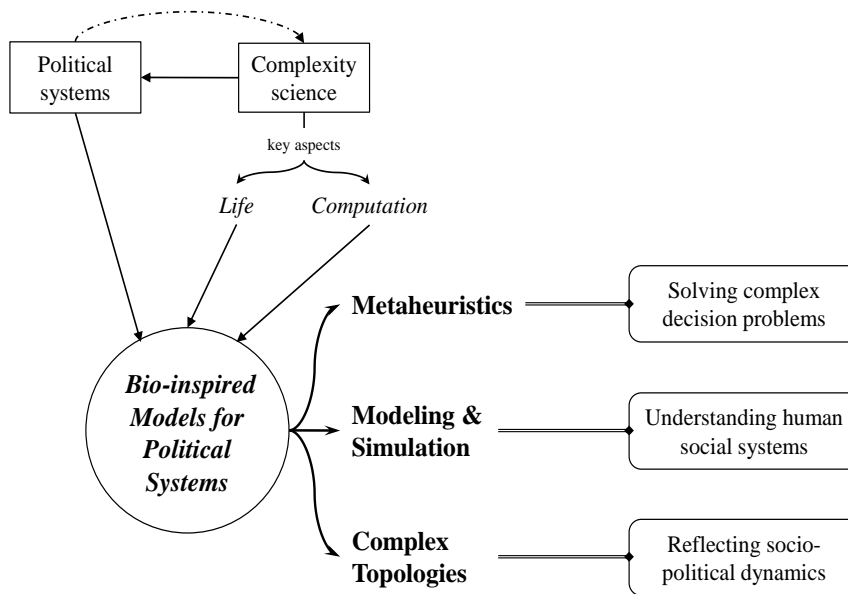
Political systems

Complexity science

key aspects

Life

Computation

Bio-inspired Models for Political Systems

Metaheuristics

Solving complex decision problems

Modeling & Simulation

Understanding human social systems

Complex Topologies

Reflecting sociopolitical dynamics